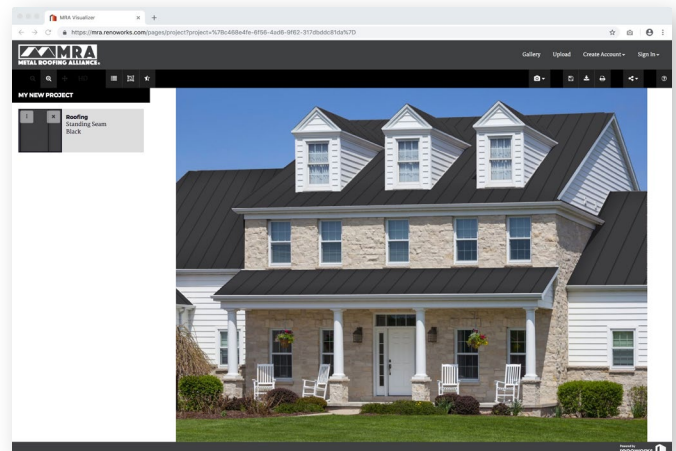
MRA Visualizer

https://mra.renoworks.com/pages/project?project=%7Bc468a4fe-6f56-4ad6-9f62-317dbddc81da%7D

MRA
METAL ROOFING ALLIANCE

Gallery Upload Create Account Sign In

MY NEW PROJECT

Roofing
Standing Seam
Black

Powered by
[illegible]